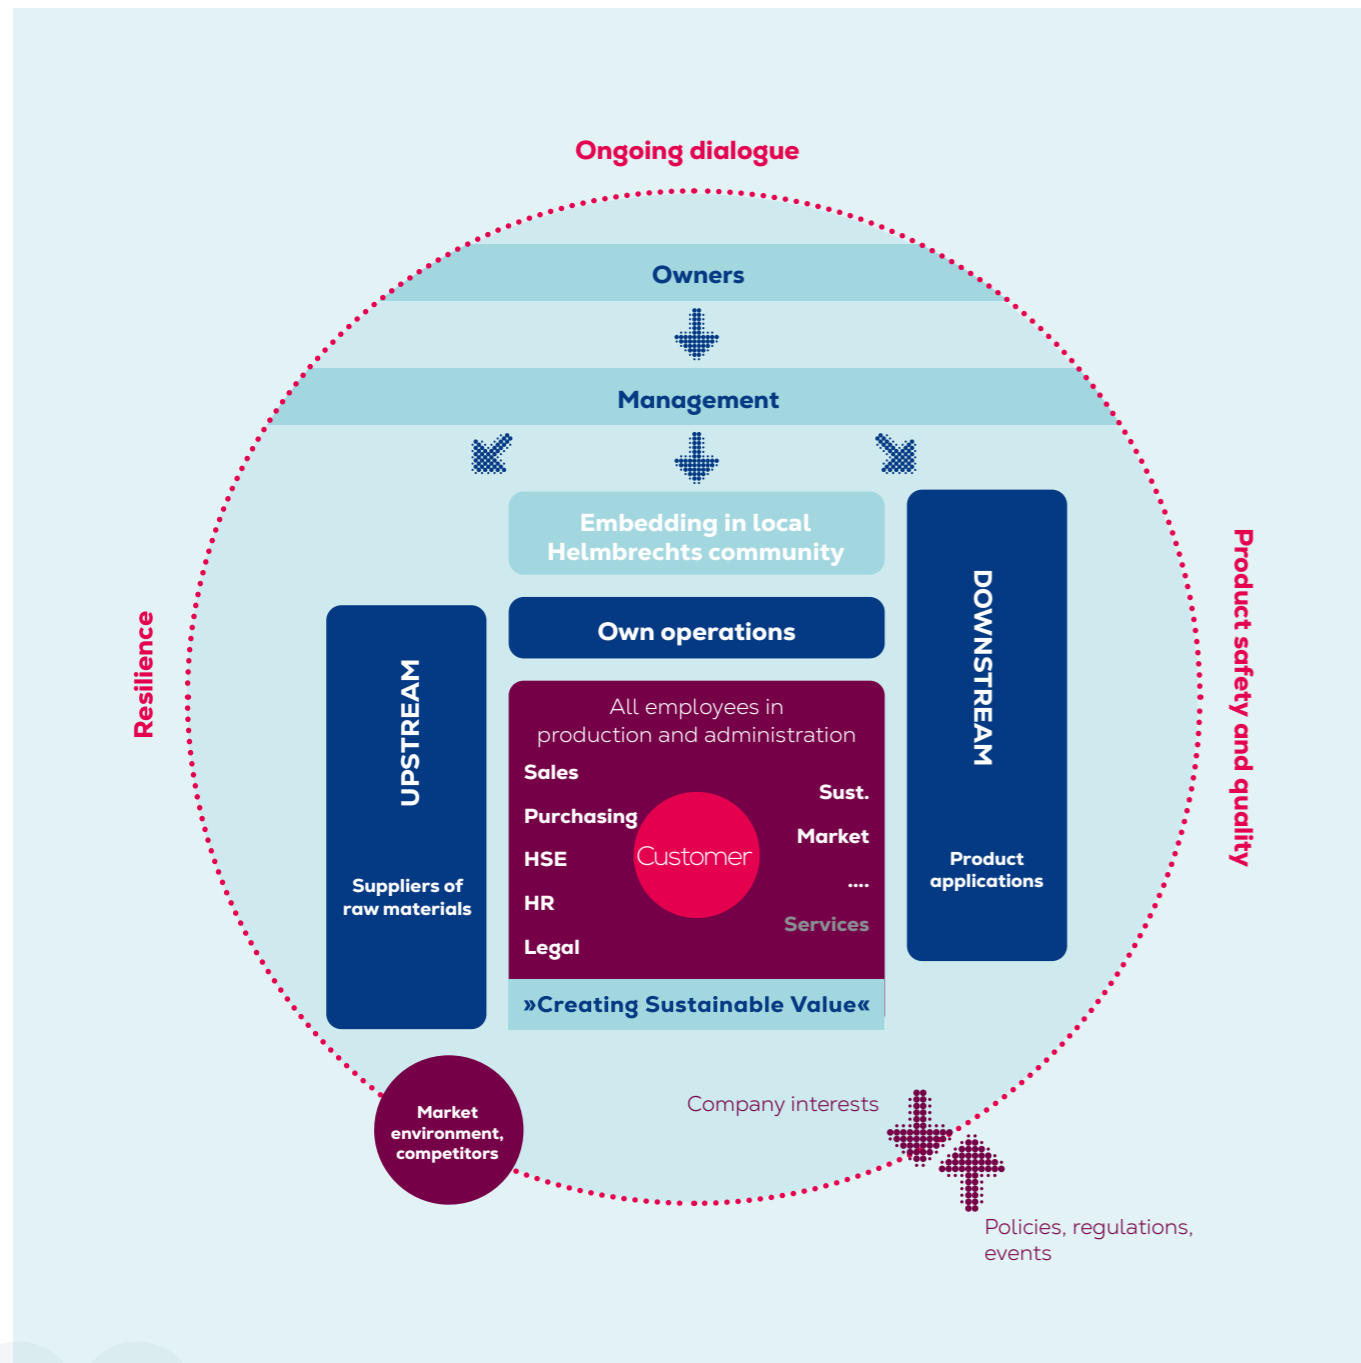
Ongoing dialogue

Owners

Management

Embedding in local Helmbrechts community

Resilience

UPSTREAM

Suppliers of raw materials

Own operations

All employees in production and administration

Sales

Purchasing

HSE

HR

Legal

Customer

Sust.

Market

....

Services

»Creating Sustainable Value«

DOWNSTREAM

Product applications

Product safety and quality

Market environment, competitors

Company interests

Policies, regulations, events